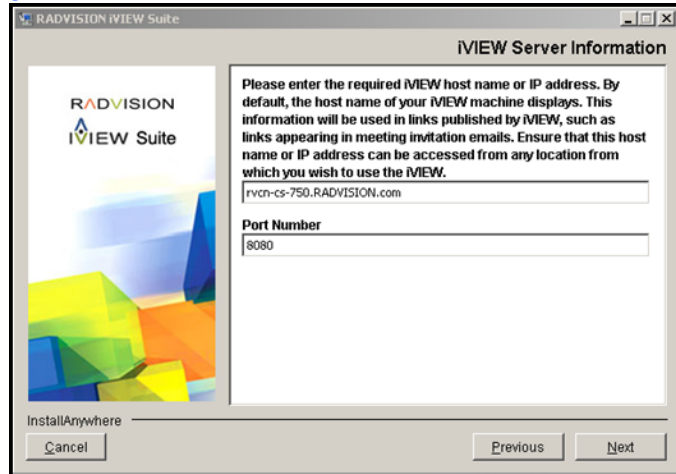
RADVISION iVIEW Suite

iVIEW Server Information

RADVISION
iVIEW Suite

Please enter the required iVIEW host name or IP address. By default, the host name of your iVIEW machine displays. This information will be used in links published by iVIEW, such as links appearing in meeting invitation emails. Ensure that this host name or IP address can be accessed from any location from which you wish to use the iVIEW.

rvcn-cs-750.RADVISION.com

Port Number

8080

InstallAnywhere

Cancel

Previous

Next